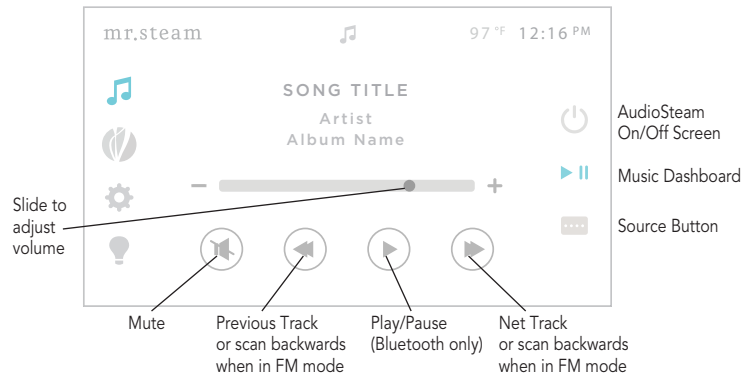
mr.steam

97 °F 12:16 PM

SONG TITLE

Artist

Album Name

−

+

AudioSteam On/Off Screen

Music Dashboard

Source Button

Slide to adjust volume

Mute

Previous Track or scan backwards when in FM mode

Play/Pause (Bluetooth only)

Net Track or scan backwards when in FM mode